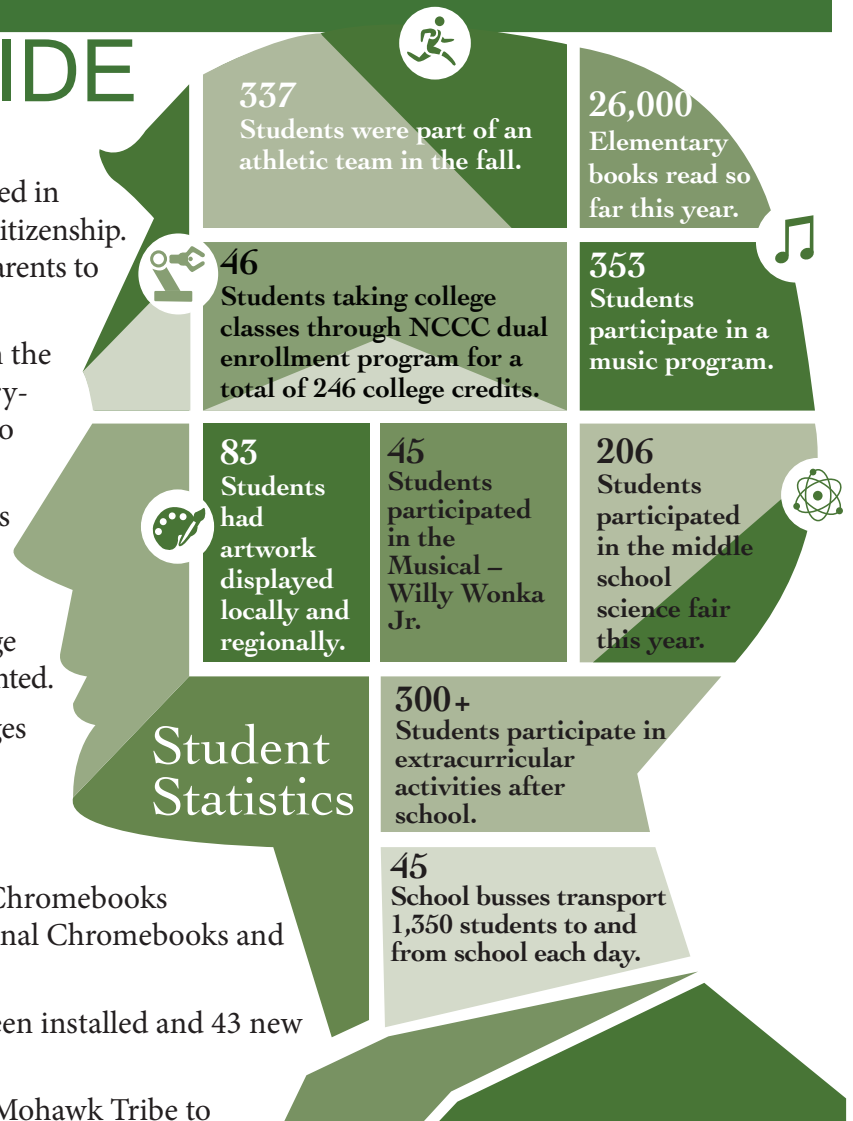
IDE

ed in
itizenship.
arents to

n the
ry-
o

s

ge
nted.
ges

Chromebooks
nal Chromebooks and

een installed and 43 new

Mohawk Tribe to

337
Students were part of an athletic team in the fall.

26,000
Elementary books read so far this year.

46
Students taking college classes through NCCC dual enrollment program for a total of 246 college credits.

353
Students participate in a music program.

83
Students had artwork displayed locally and regionally.

45
Students participated in the Musical – Willy Wonka Jr.

206
Students participated in the middle school science fair this year.

Student Statistics

300+
Students participate in extracurricular activities after school.

45
School busses transport 1,350 students to and from school each day.